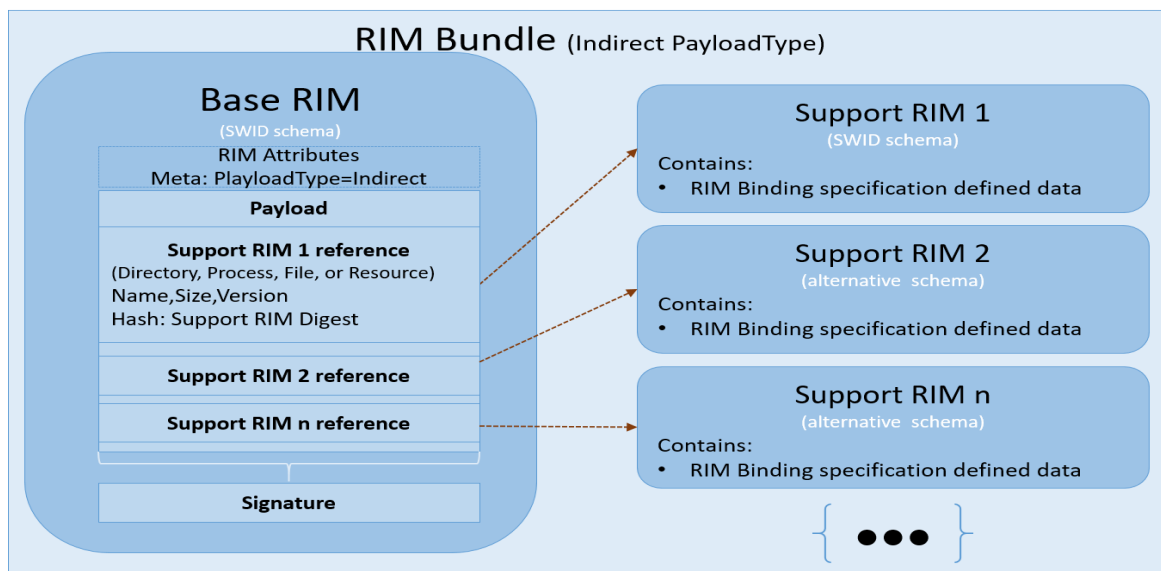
RIM Bundle (Indirect PayloadType)

Base RIM
(SWID schema)
RIM Attributes
Meta: PlayloadType=Indirect
Payload
Support RIM 1 reference
(Directory, Process, File, or Resource)
Name,Size,Version
Hash: Support RIM Digest
Support RIM 2 reference
Support RIM n reference
Signature

Support RIM 1
(SWID schema)
Contains:
• RIM Binding specification defined data

Support RIM 2
(alternative schema)
Contains:
• RIM Binding specification defined data

Support RIM n
(alternative schema)
Contains:
• RIM Binding specification defined data

{ ●●● }